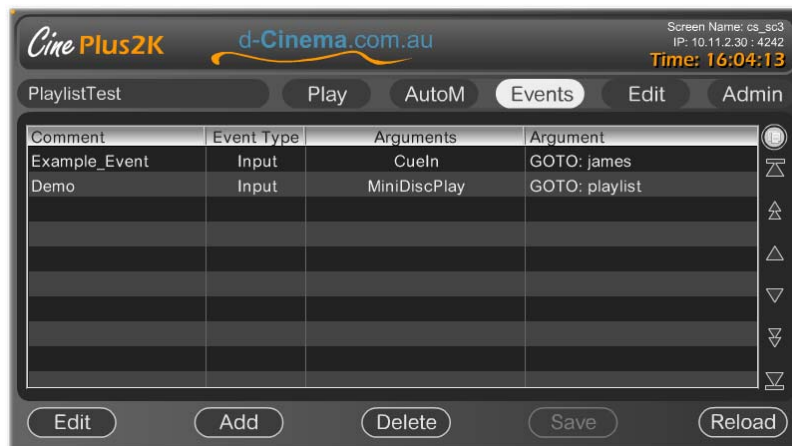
Cine Plus2K d-Cinema.com.au

Screen Name: cs_sc3
IP: 10.11.2.30 : 4242
Time: 16:04:13

PlaylistTest

Play AutoM Events Edit Admin

| Comment | Event Type | Arguments | Argument |
|---|---|---|---|
| Example_Event | Input | CueIn | GOTO: james |
| Demo | Input | MiniDiscPlay | GOTO: playlist |

Edit Add Delete Save Reload